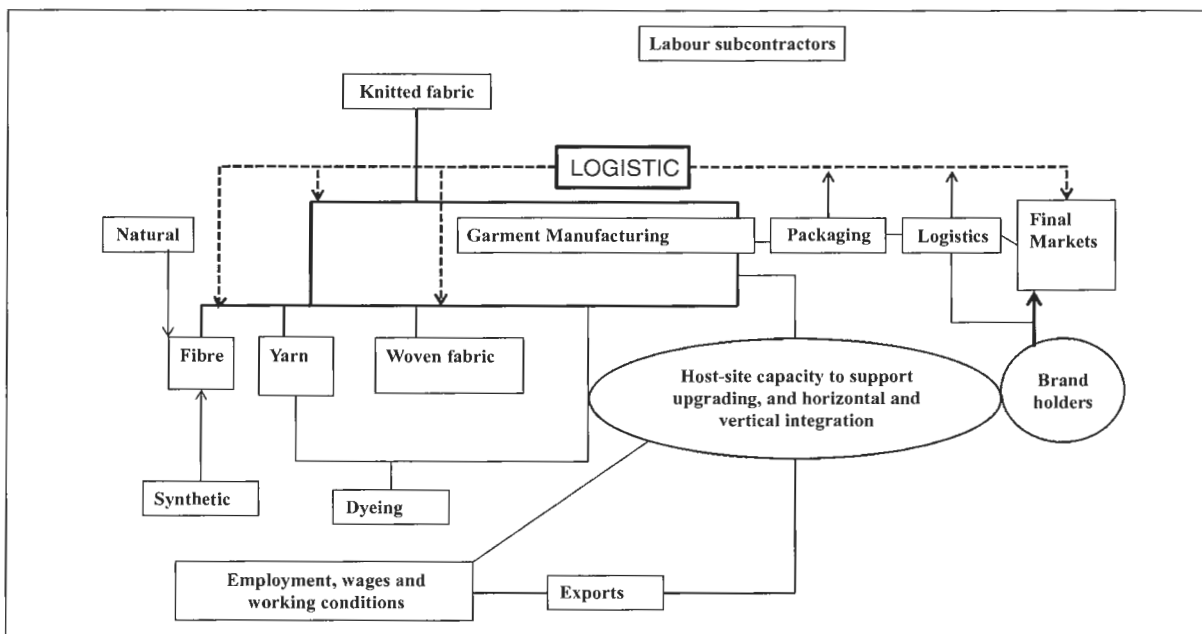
Labour subcontractors

Knitted fabric

LOGISTIC

Natural

Garment Manufacturing

Packaging

Logistics

Final Markets

Fibre

Yarn

Woven fabric

Host-site capacity to support upgrading, and horizontal and vertical integration

Brand holders

Synthetic

Dyeing

Employment, wages and working conditions

Exports